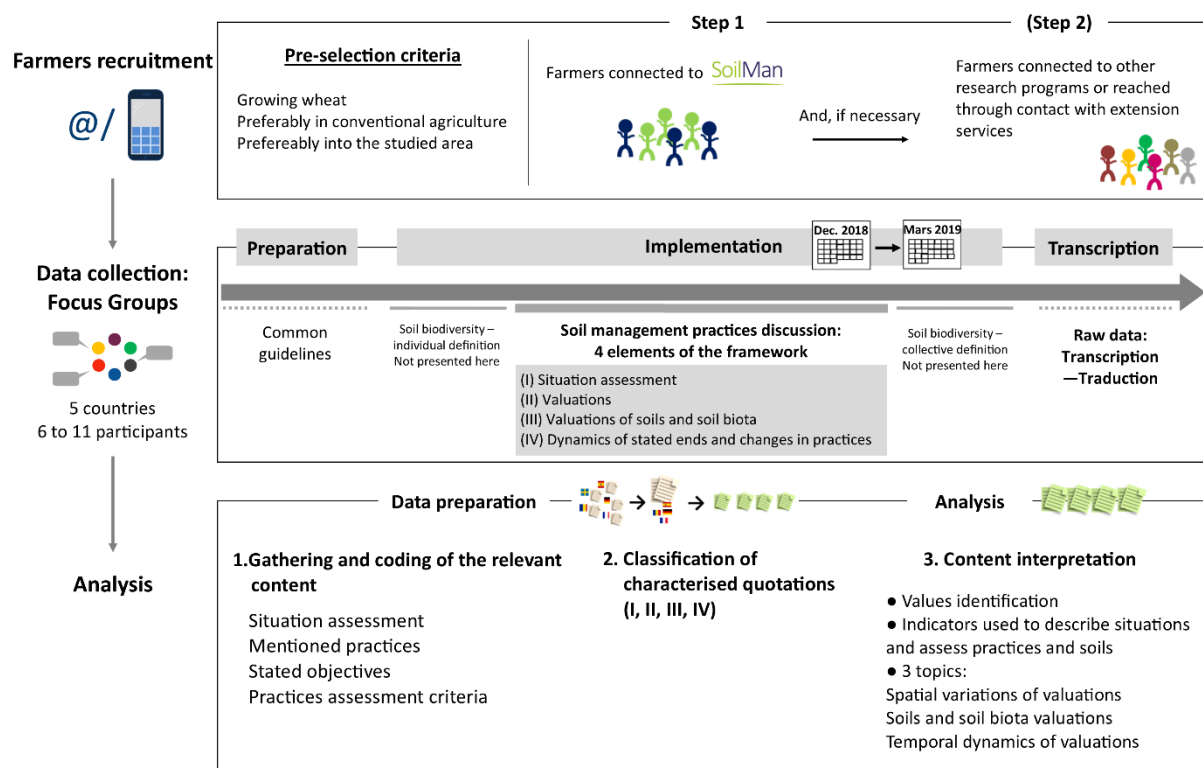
Farmers recruitment

@/

Step 1

(Step 2)

Pre-selection criteria

Growing wheat
Preferably in conventional agriculture
Prefereably into the studied area

Farmers connected to SoilMan

And, if necessary

Farmers connected to other research programs or reached through contact with extension services

Data collection: Focus Groups

5 countries
6 to 11 participants

Preparation

Implementation

Dec. 2018

Mars 2019

Transcription

Common guidelines

Soil biodiversity – individual definition
Not presented here

Soil management practices discussion: 4 elements of the framework

(I) Situation assessment
(II) Valuations
(III) Valuations of soils and soil biota
(IV) Dynamics of stated ends and changes in practices

Soil biodiversity – collective definition
Not presented here

Raw data: Transcription —Traduction

Analysis

Data preparation

Analysis

1.Gathering and coding of the relevant content

Situation assessment
Mentioned practices
Stated objectives
Practices assessment criteria

2. Classification of characterised quotations (I, II, III, IV)

3. Content interpretation

● Values identification
● Indicators used to describe situations and assess practices and soils
● 3 topics:
Spatial variations of valuations
Soils and soil biota valuations
Temporal dynamics of valuations